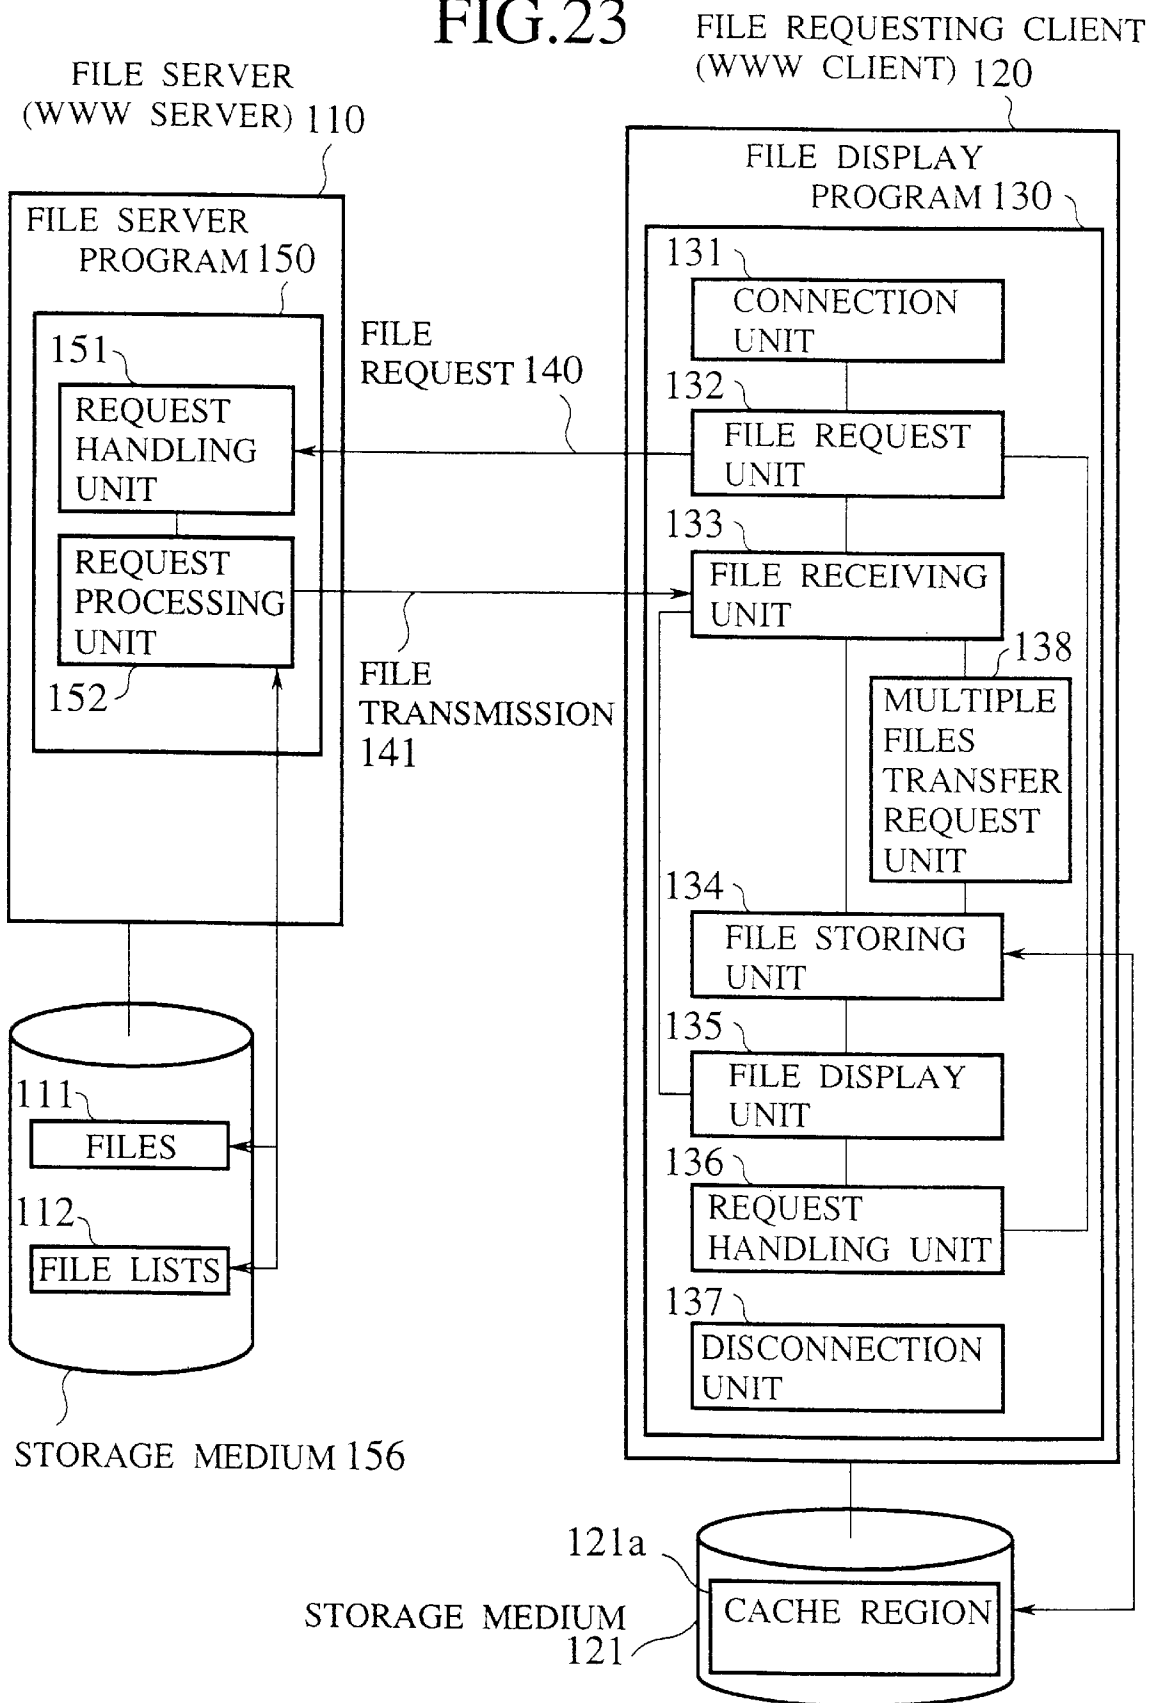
FIG.23

FILE REQUESTING CLIENT (WWW CLIENT) 120

FILE SERVER (WWW SERVER) 110

FILE SERVER PROGRAM 150

151 REQUEST HANDLING UNIT

REQUEST PROCESSING UNIT

152

FILE REQUEST 140

FILE TRANSMISSION 141

FILE DISPLAY PROGRAM 130

131 CONNECTION UNIT

132 FILE REQUEST UNIT

133 FILE RECEIVING UNIT

138 MULTIPLE FILES TRANSFER REQUEST UNIT

134 FILE STORING UNIT

135 FILE DISPLAY UNIT

136 REQUEST HANDLING UNIT

137 DISCONNECTION UNIT

111 FILES

112 FILE LISTS

STORAGE MEDIUM 156

121a

CACHE REGION

STORAGE MEDIUM 121